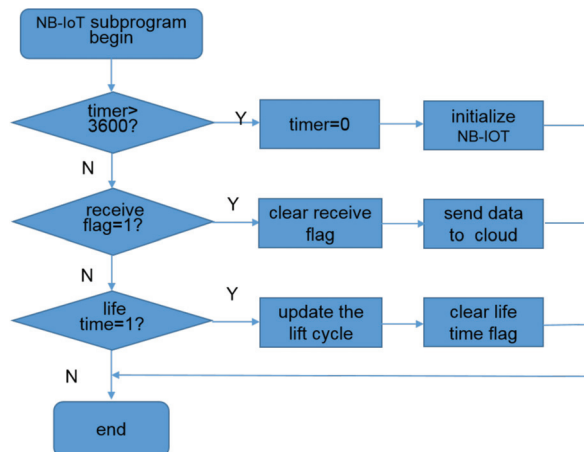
NB-IoT subprogram begin

timer> 3600?

Y

timer=0

initialize NB-IOT

N

receive flag=1?

Y

clear receive flag

send data to cloud

N

life time=1?

Y

update the lift cycle

clear life time flag

N

end